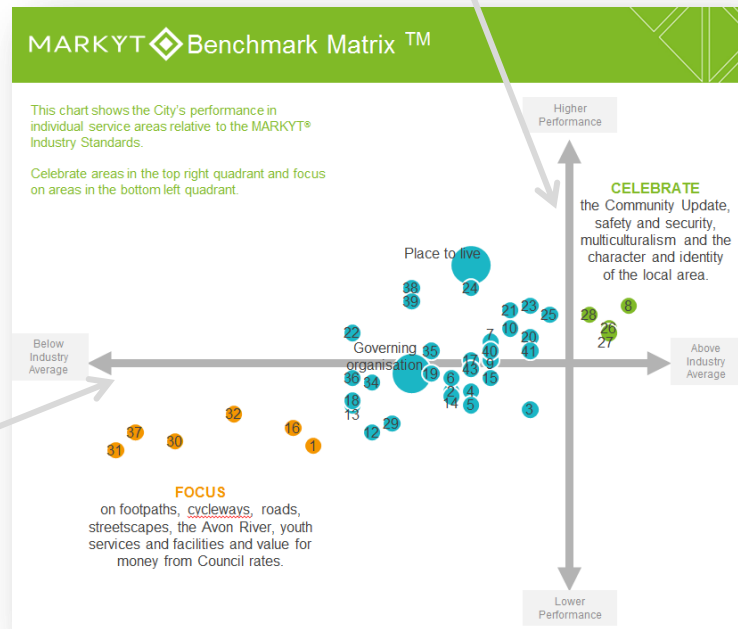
MARKYT Benchmark Matrix TM

This chart shows the City's performance in individual service areas relative to the MARKYT® Industry Standards.

Celebrate areas in the top right quadrant and focus on areas in the bottom left quadrant.

Higher Performance

CELEBRATE
the Community Update, safety and security, multiculturalism and the character and identity of the local area.

Place to live

24
38
39
22
21
23
25
28
8
10
7
20
26
27
40
41
Governing organisation
35
17
9
43
36
34
19
6
15
2
4
14
5
18
13
3
12
29

Below Industry Average

Above Industry Average

32
16
37
30
1
31

FOCUS
on footpaths, cycleways, roads, streetscapes, the Avon River, youth services and facilities and value for money from Council rates.

Lower Performance